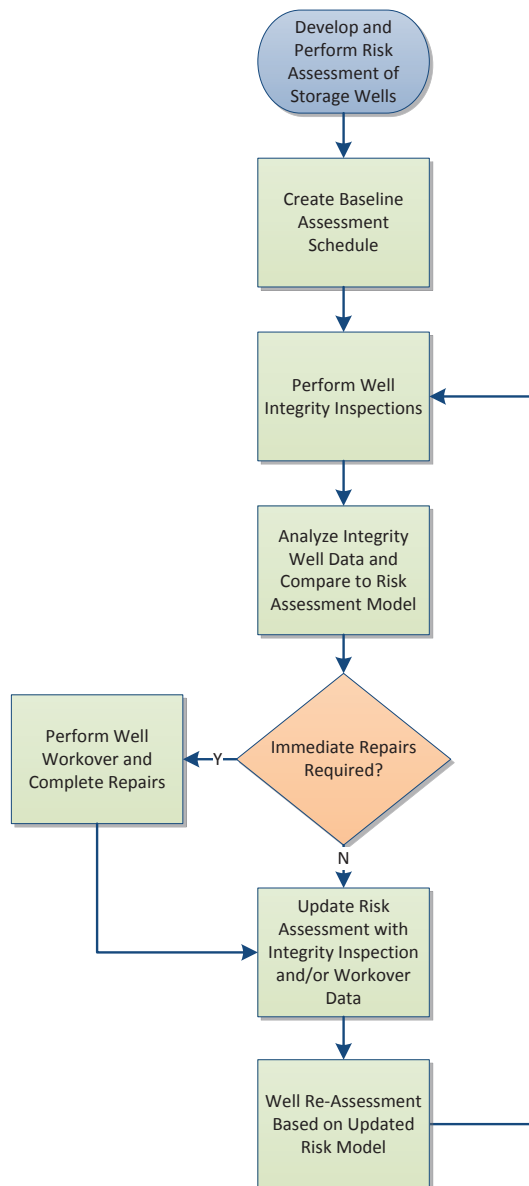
Develop and Perform Risk Assessment of Storage Wells

Create Baseline Assessment Schedule

Perform Well Integrity Inspections

Analyze Integrity Well Data and Compare to Risk Assessment Model

Immediate Repairs Required?

Y

Perform Well Workover and Complete Repairs

N

Update Risk Assessment with Integrity Inspection and/or Workover Data

Well Re-Assessment Based on Updated Risk Model